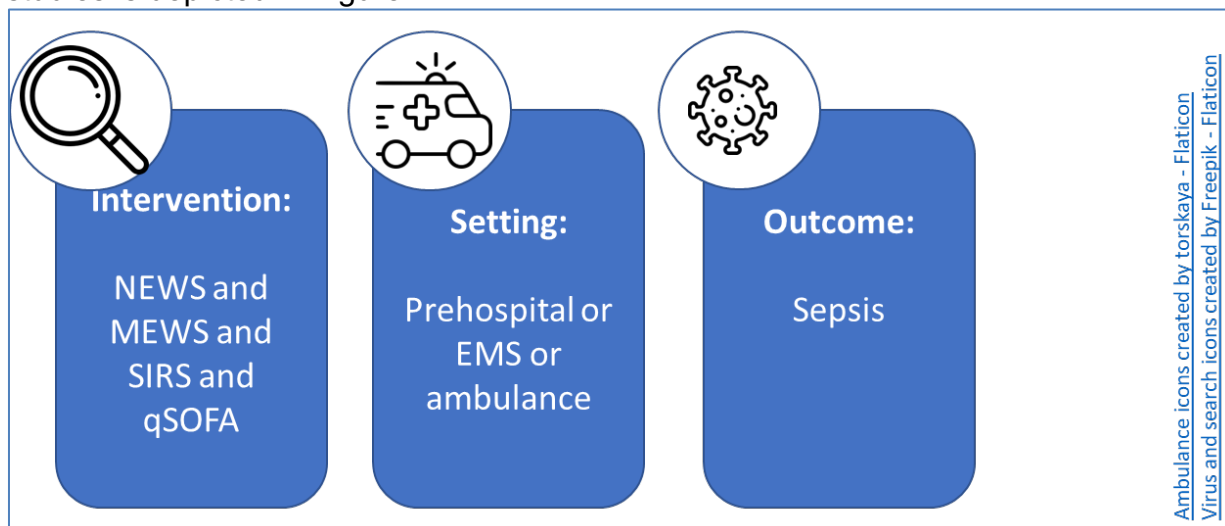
Intervention:

NEWS and MEWS and SIRS and qSOFA

Setting:

Prehospital or EMS or ambulance

Outcome:

Sepsis

Ambulance icons created by torskaya - Flaticon
Virus and search icons created by Freepik - Flaticon